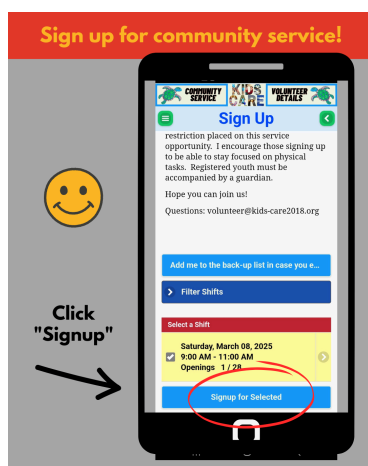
Sign up for community service!

COMMUNITY SERVICE

KIDS CARE

VOLUNTEER DETAILS

Sign Up

restriction placed on this service opportunity. I encourage those signing up to be able to stay focused on physical tasks. Registered youth must be accompanied by a guardian.

Hope you can join us!

Questions: volunteer@kids-care2018.org

Add me to the back-up list in case you e...

Filter Shifts

Select a Shift

Saturday, March 08, 2025
9:00 AM - 11:00 AM
Openings 1 / 28

Signup for Selected

Click "Signup"